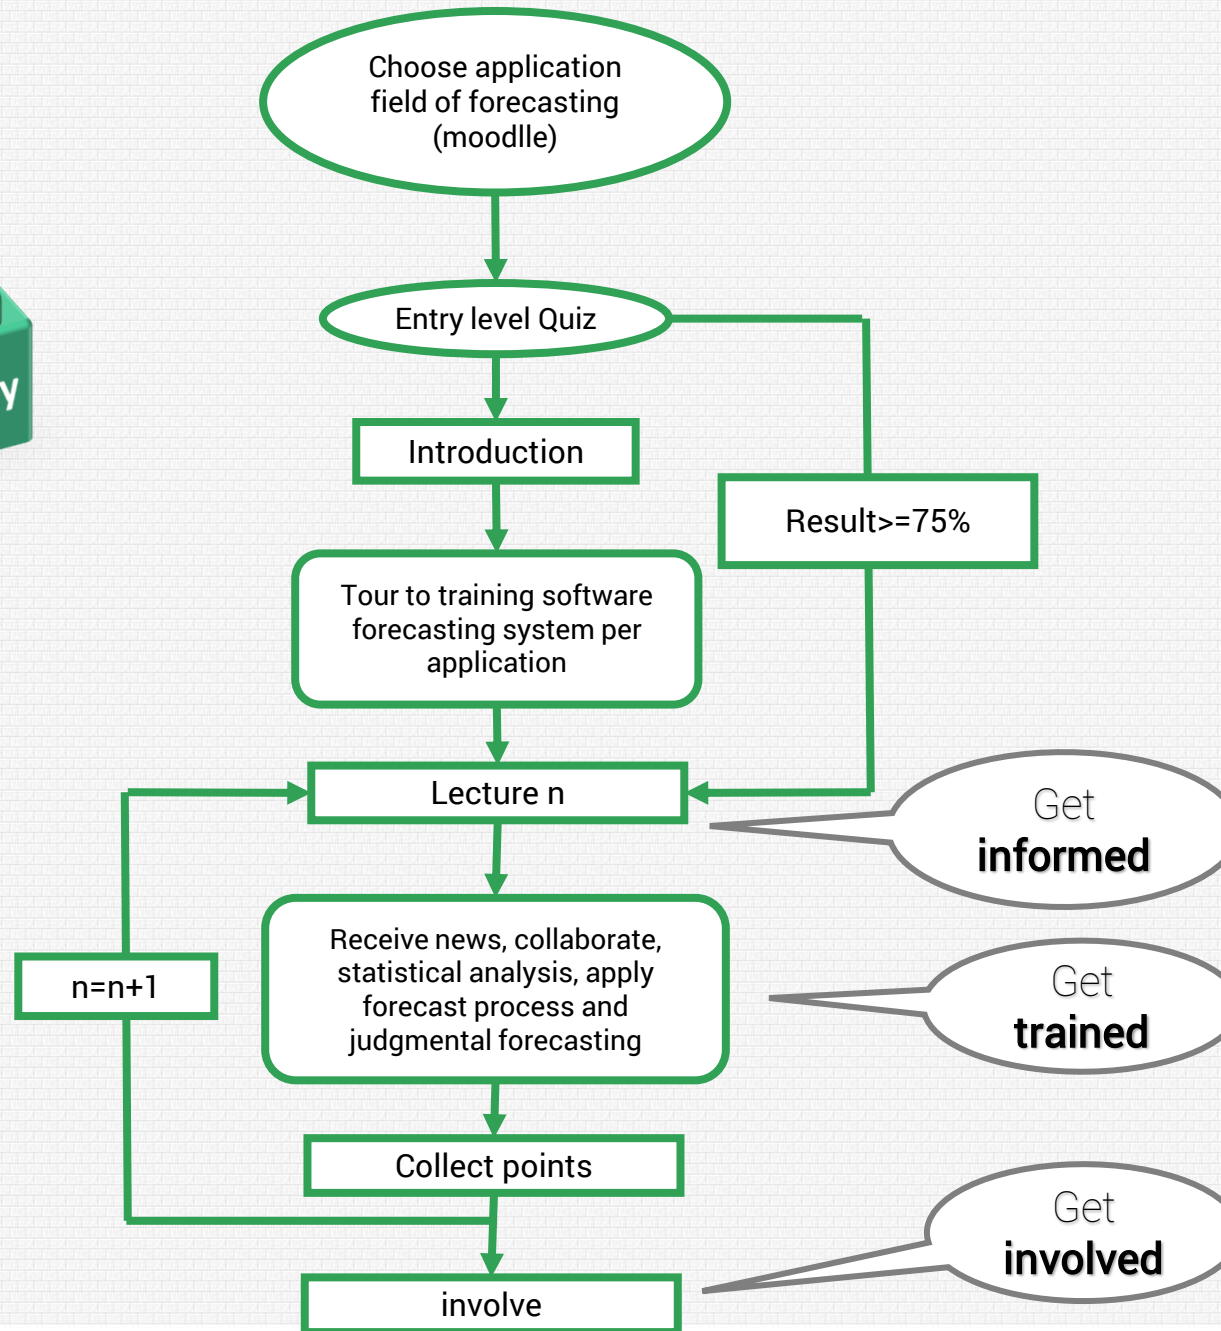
Choose application field of forecasting (moodlle)

Entry level Quiz

Introduction

Result>=75%

Tour to training software forecasting system per application

Lecture n

Get informed

n=n+1

Receive news, collaborate, statistical analysis, apply forecast process and judgmental forecasting

Get trained

Collect points

Get involved

involve